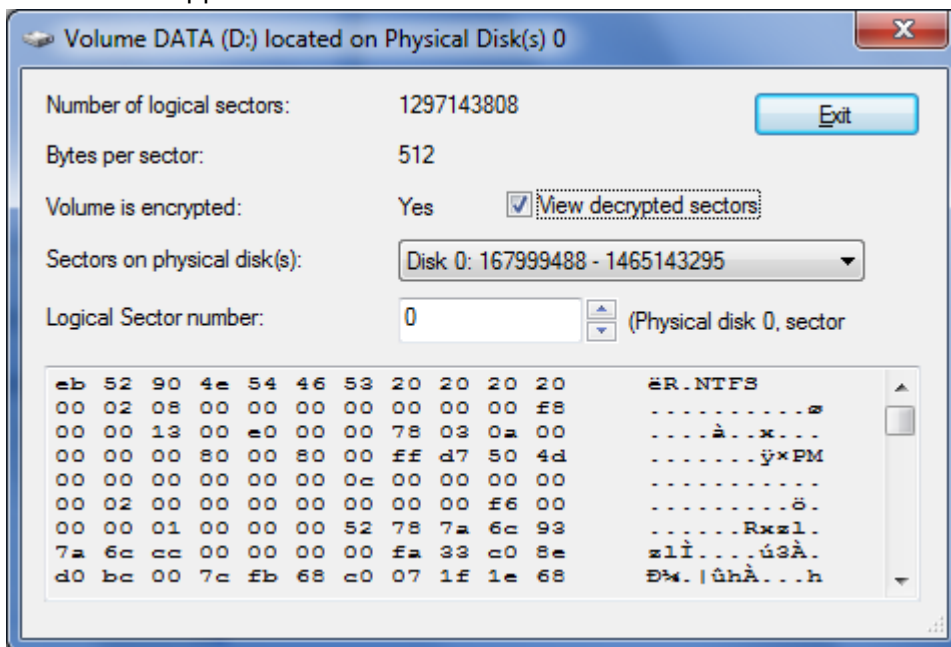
Volume DATA (D:) located on Physical Disk(s) 0

Number of logical sectors: 1297143808

Exit

Bytes per sector: 512

Volume is encrypted: Yes

View decrypted sectors

Sectors on physical disk(s): Disk 0: 167999488 - 1465143295

Logical Sector number: 0 (Physical disk 0, sector

eb 52 90 4e 54 46 53 20 20 20 20 ëR.NTFS
00 02 08 00 00 00 00 00 00 00 f8 ..........ø
00 00 13 00 e0 00 00 78 03 0a 00 ....à..x...
00 00 00 80 00 80 00 ff d7 50 4d .......ÿ×PM
00 00 00 00 00 00 0c 00 00 00 00 ...........
00 02 00 00 00 00 00 00 00 f6 00 .........ö.
00 00 01 00 00 00 52 78 7a 6c 93 ......Rxzl.
7a 6c cc 00 00 00 00 fa 33 c0 8e zlÌ....ú3À.
d0 bc 00 7c fb 68 c0 07 1f 1e 68 Ð¼.|ûhÀ...h